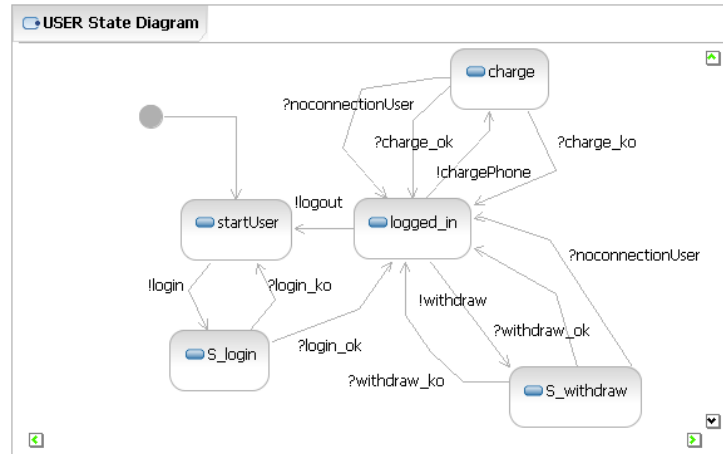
USER State Diagram

charge

?noconnectionUser

?charge_ok

?charge_ko

!chargePhone

!logout

startUser

logged_in

?noconnectionUser

!login

?login_ko

!withdraw

?withdraw_ok

S_login

?login_ok

?withdraw_ko

S_withdraw